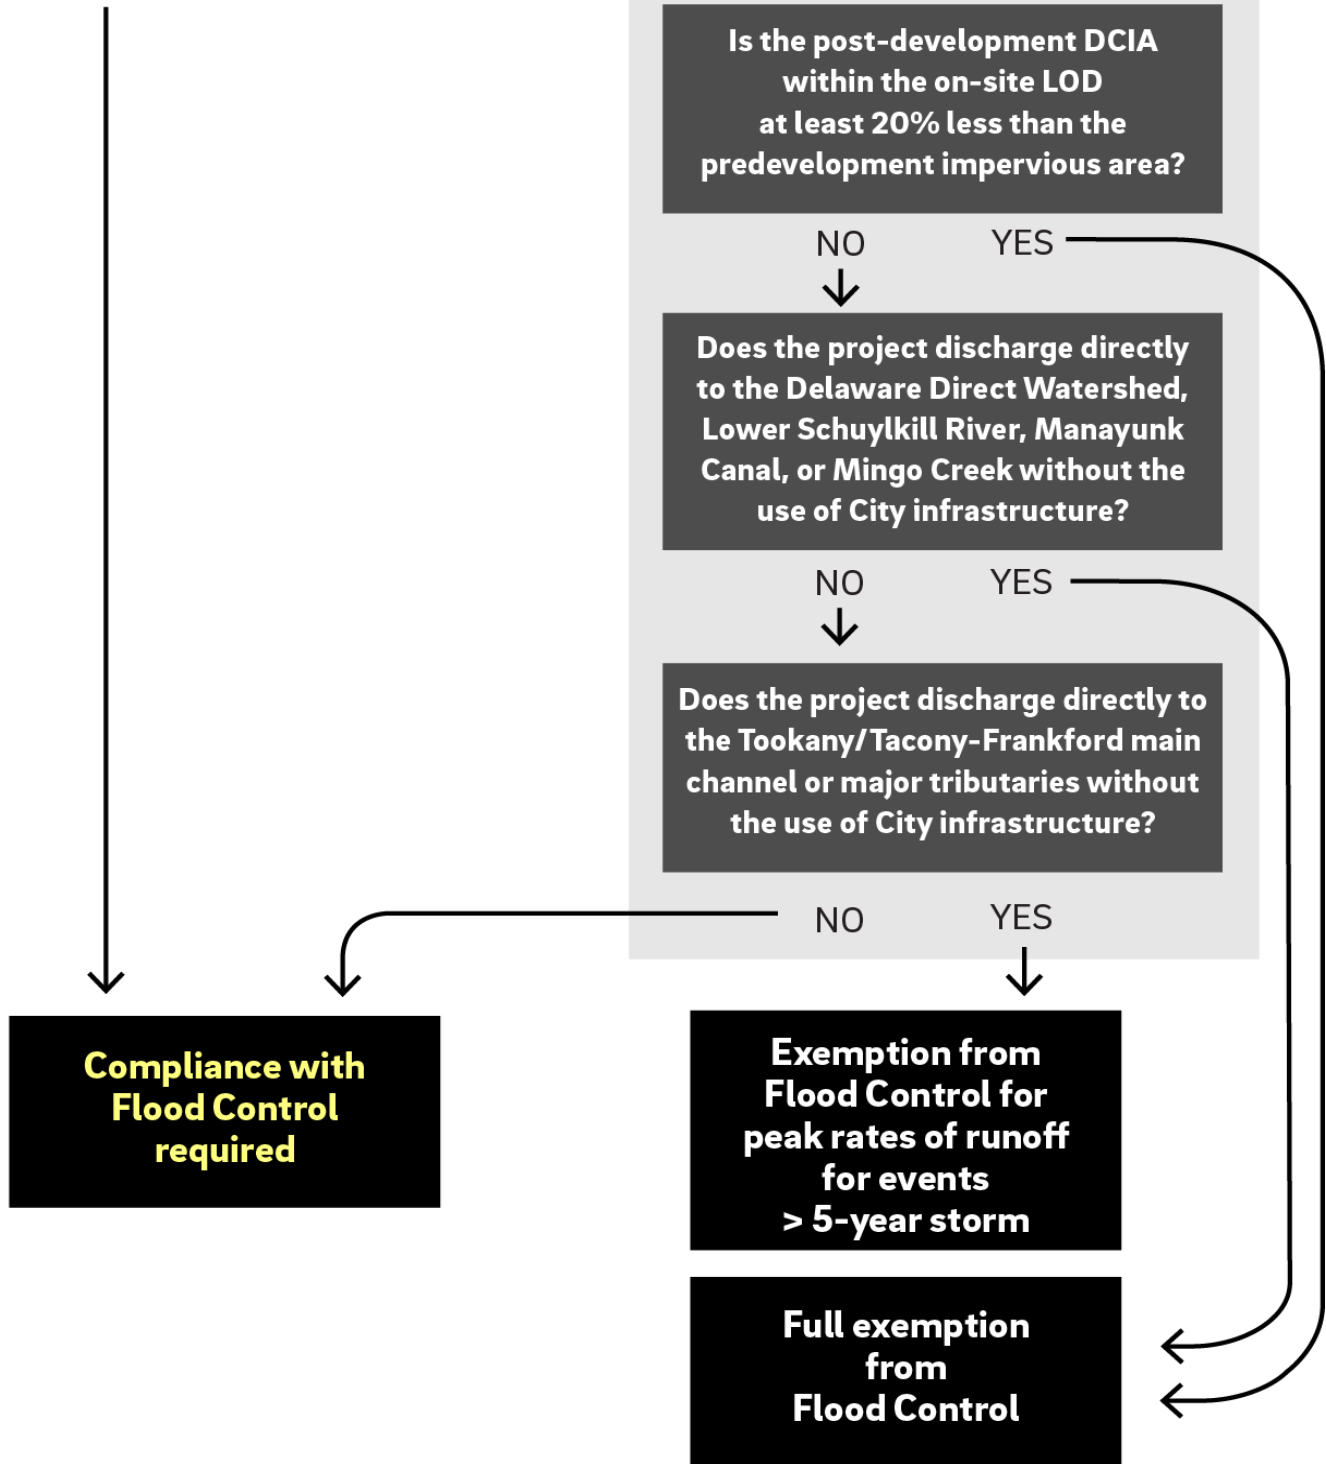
Is the post-development DCIA within the on-site LOD at least 20% less than the predevelopment impervious area?

NO

YES

Does the project discharge directly to the Delaware Direct Watershed, Lower Schuylkill River, Manayunk Canal, or Mingo Creek without the use of City infrastructure?

NO

YES

Does the project discharge directly to the Tookany/Tacony-Frankford main channel or major tributaries without the use of City infrastructure?

NO

YES

Compliance with Flood Control required

Exemption from Flood Control for peak rates of runoff for events > 5-year storm

Full exemption from Flood Control